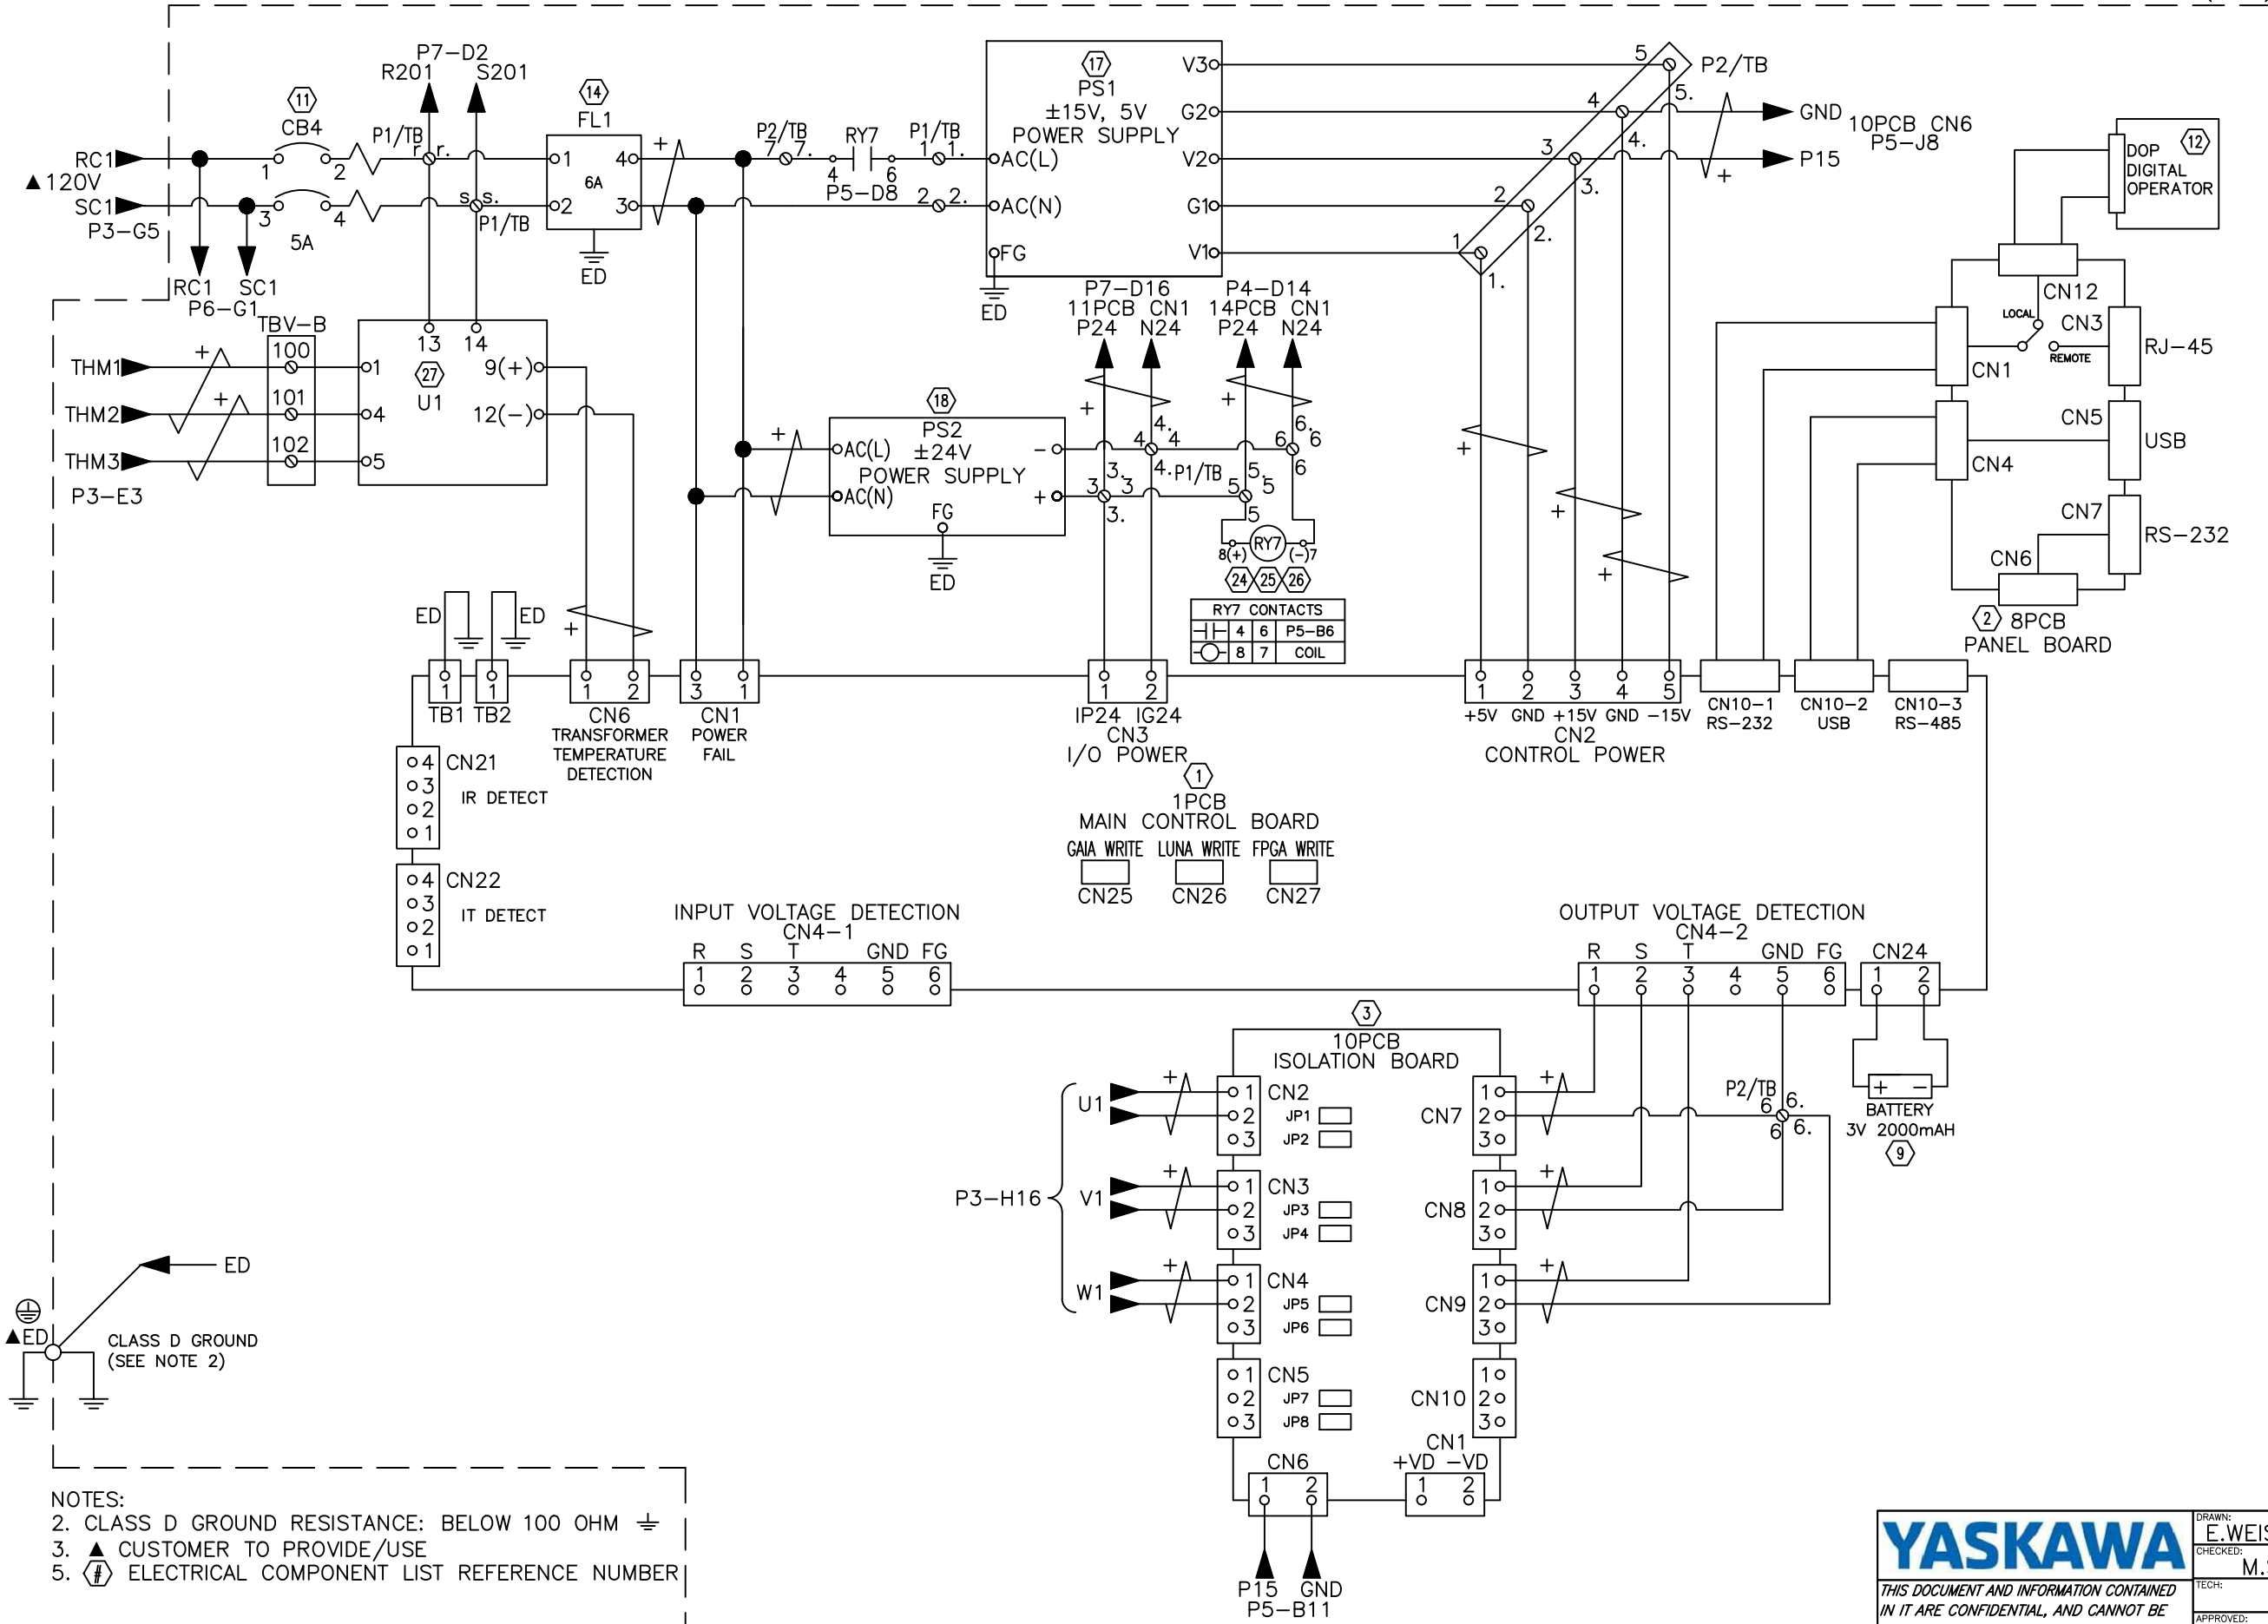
P7–D2
R201 S201
11
CB4
14
FL1
17
PS1
±15V, 5V
POWER SUPPLY
V3
G2
V2
G1
V1
AC(L)
AC(N)
FG
P2/TB
GND
P15
10PCB CN6
P5–J8
RC1
▲120V
SC1
P3–G5
1 2
3 4
5A
P1/TB
r r.
s s.
P1/TB
1 4
6A
2 3
ED
P2/TB 7 7.
RY7
P1/TB 1 1.
4 6
P5–D8
2 2.
ED
RC1 SC1
P6–G1
TBV–B
100
101
102
THM1
THM2
THM3
P3–E3
13 14
27
U1
1
4
5
9(+)
12(–)
18
PS2
±24V
POWER SUPPLY
AC(L)
AC(N)
FG
ED
P7–D16
11PCB CN1
P24 N24
P4–D14
14PCB CN1
P24 N24
4. 4
4. 4
3. 3
3 3.
4. P1/TB
6. 6
6 6
5. 5
5 5
5
8(+) RY7 (–)7
24 25 26
RY7 CONTACTS
| | 4 | 6 | P5–B6 |
|---|---|---|---|
| | 8 | 7 | COIL |
12
DOP
DIGITAL
OPERATOR
CN12
LOCAL
CN3
REMOTE
RJ–45
CN1
CN5
USB
CN4
CN7
RS–232
CN6
2 8PCB
PANEL BOARD
ED ED
TB1 TB2
CN6
TRANSFORMER
TEMPERATURE
DETECTION
CN1
POWER
FAIL
IP24 IG24
CN3
I/O POWER
1
1PCB
MAIN CONTROL BOARD
GAIA WRITE LUNA WRITE FPGA WRITE
CN25 CN26 CN27
+5V GND +15V GND –15V
CN2
CONTROL POWER
CN10–1
RS–232
CN10–2
USB
CN10–3
RS–485
CN21
IR DETECT
CN22
IT DETECT
INPUT VOLTAGE DETECTION
CN4–1
R S T GND FG
OUTPUT VOLTAGE DETECTION
CN4–2
R S T GND FG
CN24
3
10PCB
ISOLATION BOARD
BATTERY
3V 2000mAH
9
P2/TB
6 6.
6 6.
U1
V1
W1
P3–H16
CN2 JP1 JP2
CN3 JP3 JP4
CN4 JP5 JP6
CN5 JP7 JP8
CN7
CN8
CN9
CN10
CN6
CN1
+VD –VD
P15 GND
P5–B11
ED
▲ED
CLASS D GROUND
(SEE NOTE 2)
NOTES:
2. CLASS D GROUND RESISTANCE: BELOW 100 OHM
3. ▲ CUSTOMER TO PROVIDE/USE
5. # ELECTRICAL COMPONENT LIST REFERENCE NUMBER
YASKAWA
THIS DOCUMENT AND INFORMATION CONTAINED IN IT ARE CONFIDENTIAL, AND CANNOT BE
DRAWN: E.WEIS
CHECKED: M.
TECH:
APPROVED: